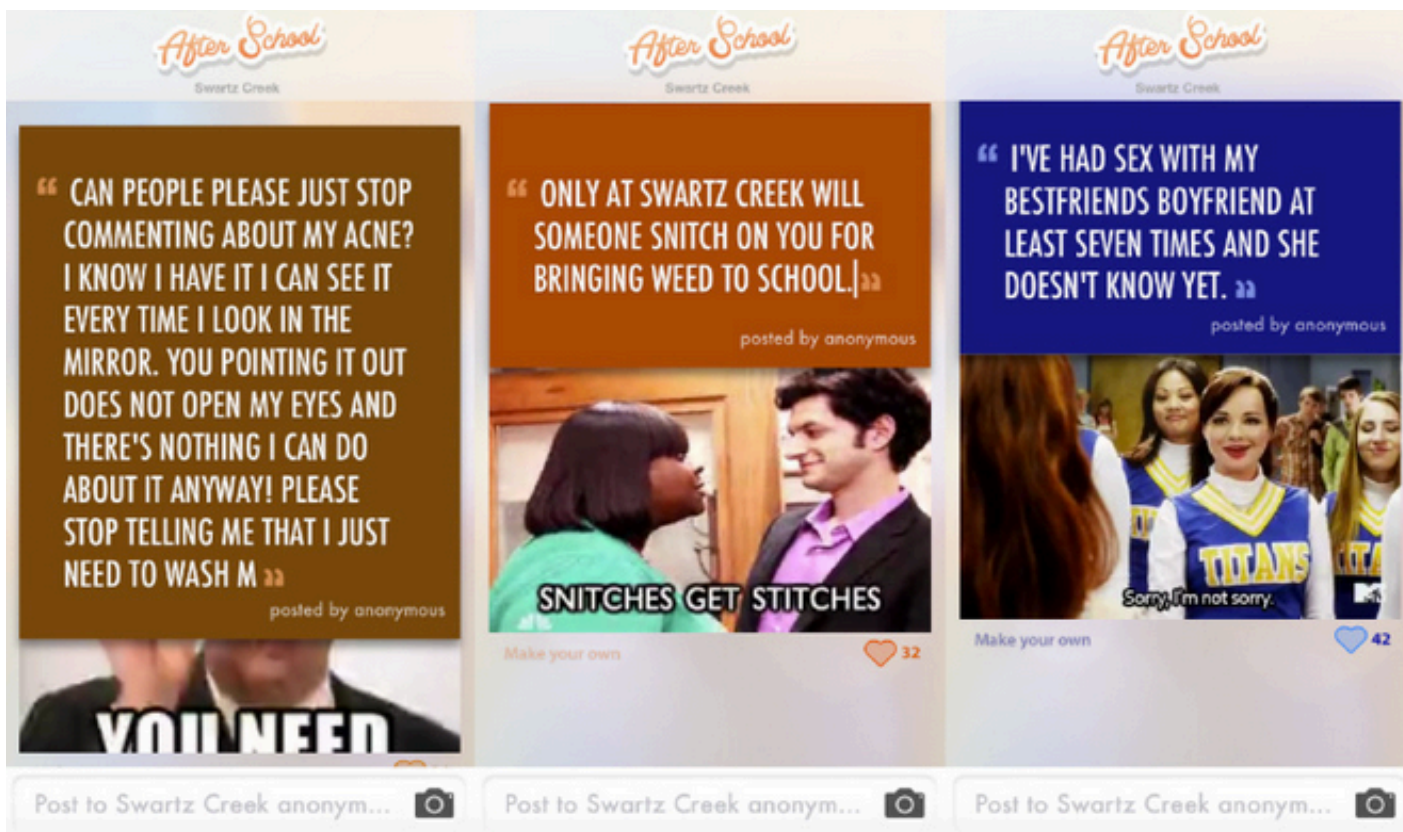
After School
Swartz Creek

" CAN PEOPLE PLEASE JUST STOP COMMENTING ABOUT MY ACNE? I KNOW I HAVE IT I CAN SEE IT EVERY TIME I LOOK IN THE MIRROR. YOU POINTING IT OUT DOES NOT OPEN MY EYES AND THERE'S NOTHING I CAN DO ABOUT IT ANYWAY! PLEASE STOP TELLING ME THAT I JUST NEED TO WASH M "

posted by anonymous

YOU NEED

Post to Swartz Creek anonym...

After School
Swartz Creek

" ONLY AT SWARTZ CREEK WILL SOMEONE SNITCH ON YOU FOR BRINGING WEED TO SCHOOL. "

posted by anonymous

SNITCHES GET STITCHES

Make your own

32

Post to Swartz Creek anonym...

After School
Swartz Creek

" I'VE HAD SEX WITH MY BESTFRIENDS BOYFRIEND AT LEAST SEVEN TIMES AND SHE DOESN'T KNOW YET. "

posted by anonymous

TITANS

Sorry, I'm not sorry.

Make your own

42

Post to Swartz Creek anonym...